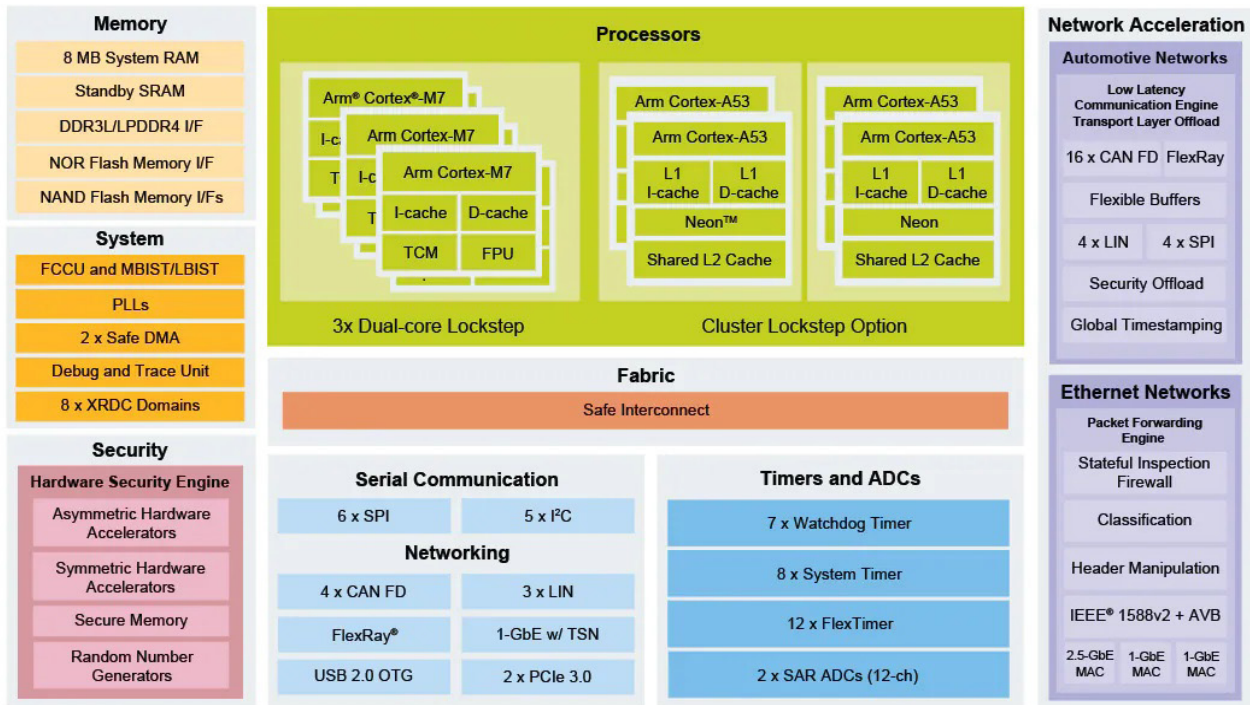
Memory
8 MB System RAM
Standby SRAM
DDR3L/LPDDR4 I/F
NOR Flash Memory I/F
NAND Flash Memory I/Fs

System
FCCU and MBIST/LBIST
PLLs
2 x Safe DMA
Debug and Trace Unit
8 x XRDC Domains

Security
Hardware Security Engine
Asymmetric Hardware Accelerators
Symmetric Hardware Accelerators
Secure Memory
Random Number Generators

Processors
Arm® Cortex®-M7
I-ca
T
Arm Cortex-M7
I-c
T
Arm Cortex-M7
I-cache
D-cache
TCM
FPU
3x Dual-core Lockstep

Arm Cortex-A53
Arm Cortex-A53
L1 I-cache
L1 D-cache
Neon™
Shared L2 Cache

Arm Cortex-A53
Arm Cortex-A53
L1 I-cache
L1 D-cache
Neon
Shared L2 Cache
Cluster Lockstep Option

Fabric
Safe Interconnect

Serial Communication
6 x SPI
5 x I²C
Networking
4 x CAN FD
3 x LIN
FlexRay®
1-GbE w/ TSN
USB 2.0 OTG
2 x PCIe 3.0

Timers and ADCs
7 x Watchdog Timer
8 x System Timer
12 x FlexTimer
2 x SAR ADCs (12-ch)

Network Acceleration
Automotive Networks
Low Latency Communication Engine Transport Layer Offload
16 x CAN FD
FlexRay
Flexible Buffers
4 x LIN
4 x SPI
Security Offload
Global Timestamping

Ethernet Networks
Packet Forwarding Engine
Stateful Inspection Firewall
Classification
Header Manipulation
IEEE® 1588v2 + AVB
2.5-GbE MAC
1-GbE MAC
1-GbE MAC